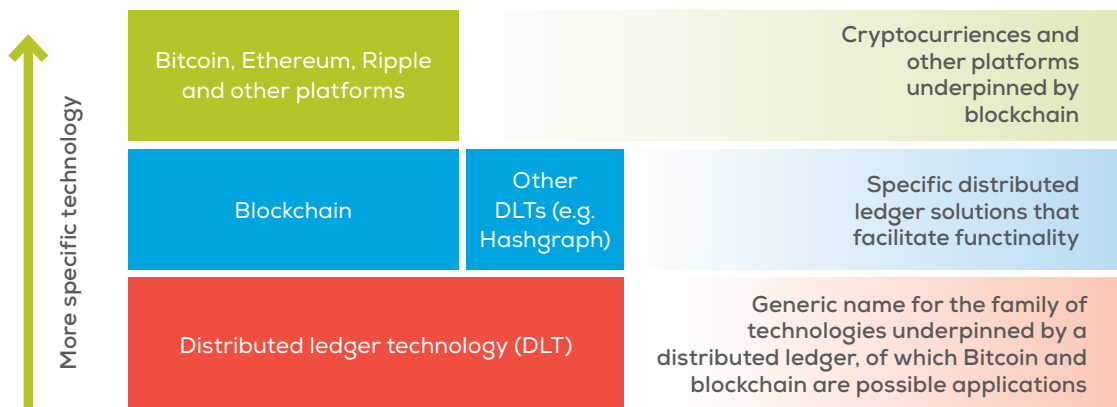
More specific technology

Bitcoin, Ethereum, Ripple and other platforms

Cryptocurriences and other platforms underpinned by blockchain

Blockchain

Other DLTs (e.g. Hashgraph)

Specific distributed ledger solutions that facilitate functinality

Distributed ledger technology (DLT)

Generic name for the family of technologies underpinned by a distributed ledger, of which Bitcoin and blockchain are possible applications